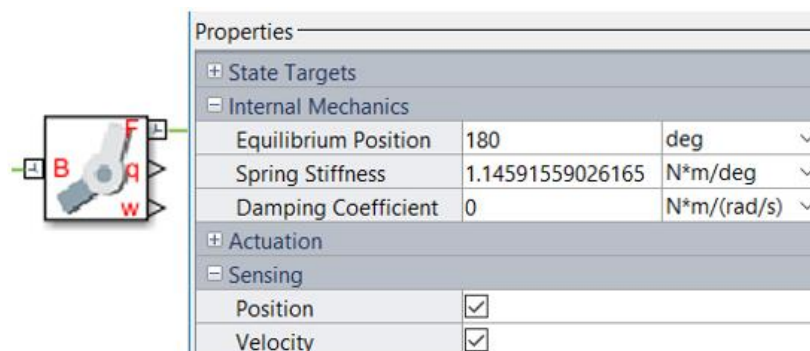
B F q w

Properties

⊞ State Targets
⊟ Internal Mechanics

| | | |
|---|---|---|
| Equilibrium Position | 180 | deg |
| Spring Stiffness | 1.14591559026165 | N*m/deg |
| Damping Coefficient | 0 | N*m/(rad/s) |

⊞ Actuation
⊟ Sensing

| | |
|---|---|
| Position | ☑ |
| Velocity | ☑ |